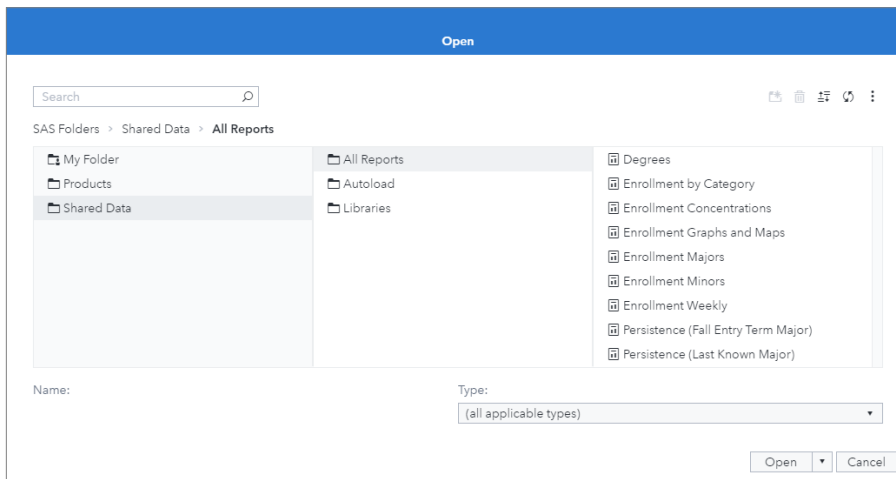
Open

Search

SAS Folders > Shared Data > All Reports

My Folder
Products
Shared Data

All Reports
Autoload
Libraries

Degrees
Enrollment by Category
Enrollment Concentrations
Enrollment Graphs and Maps
Enrollment Majors
Enrollment Minors
Enrollment Weekly
Persistence (Fall Entry Term Major)
Persistence (Last Known Major)

Name:

Type:
(all applicable types)

Open
Cancel